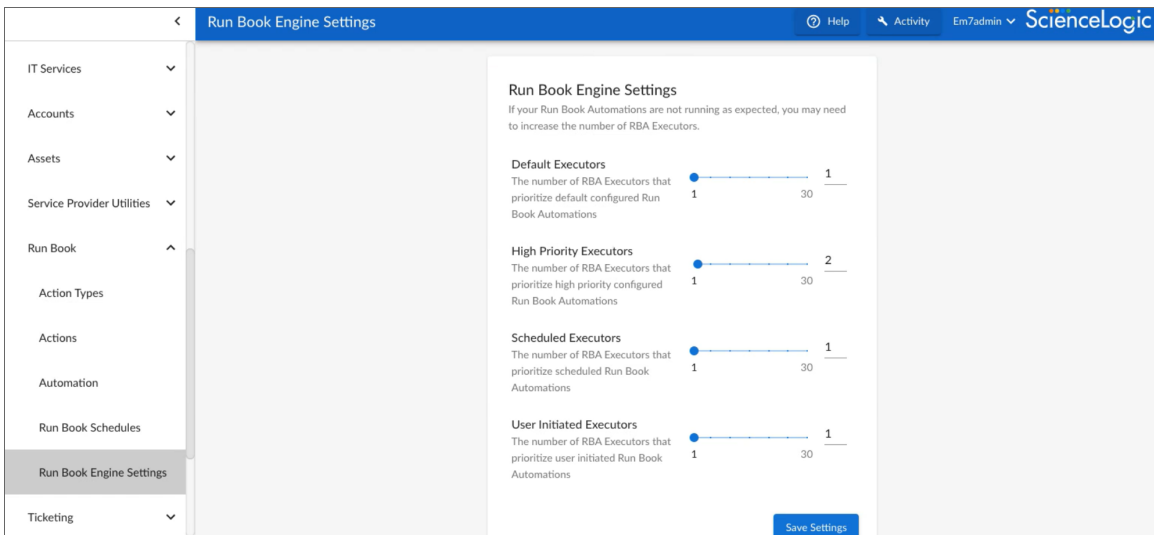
Run Book Engine Settings

Help

Activity

Em7admin

ScienceLogic

IT Services

Accounts

Assets

Service Provider Utilities

Run Book

Action Types

Actions

Automation

Run Book Schedules

Run Book Engine Settings

Ticketing

Run Book Engine Settings

If your Run Book Automations are not running as expected, you may need to increase the number of RBA Executors.

Default Executors
The number of RBA Executors that prioritize default configured Run Book Automations
1 30 1

High Priority Executors
The number of RBA Executors that prioritize high priority configured Run Book Automations
1 30 2

Scheduled Executors
The number of RBA Executors that prioritize scheduled Run Book Automations
1 30 1

User Initiated Executors
The number of RBA Executors that prioritize user initiated Run Book Automations
1 30 1

Save Settings